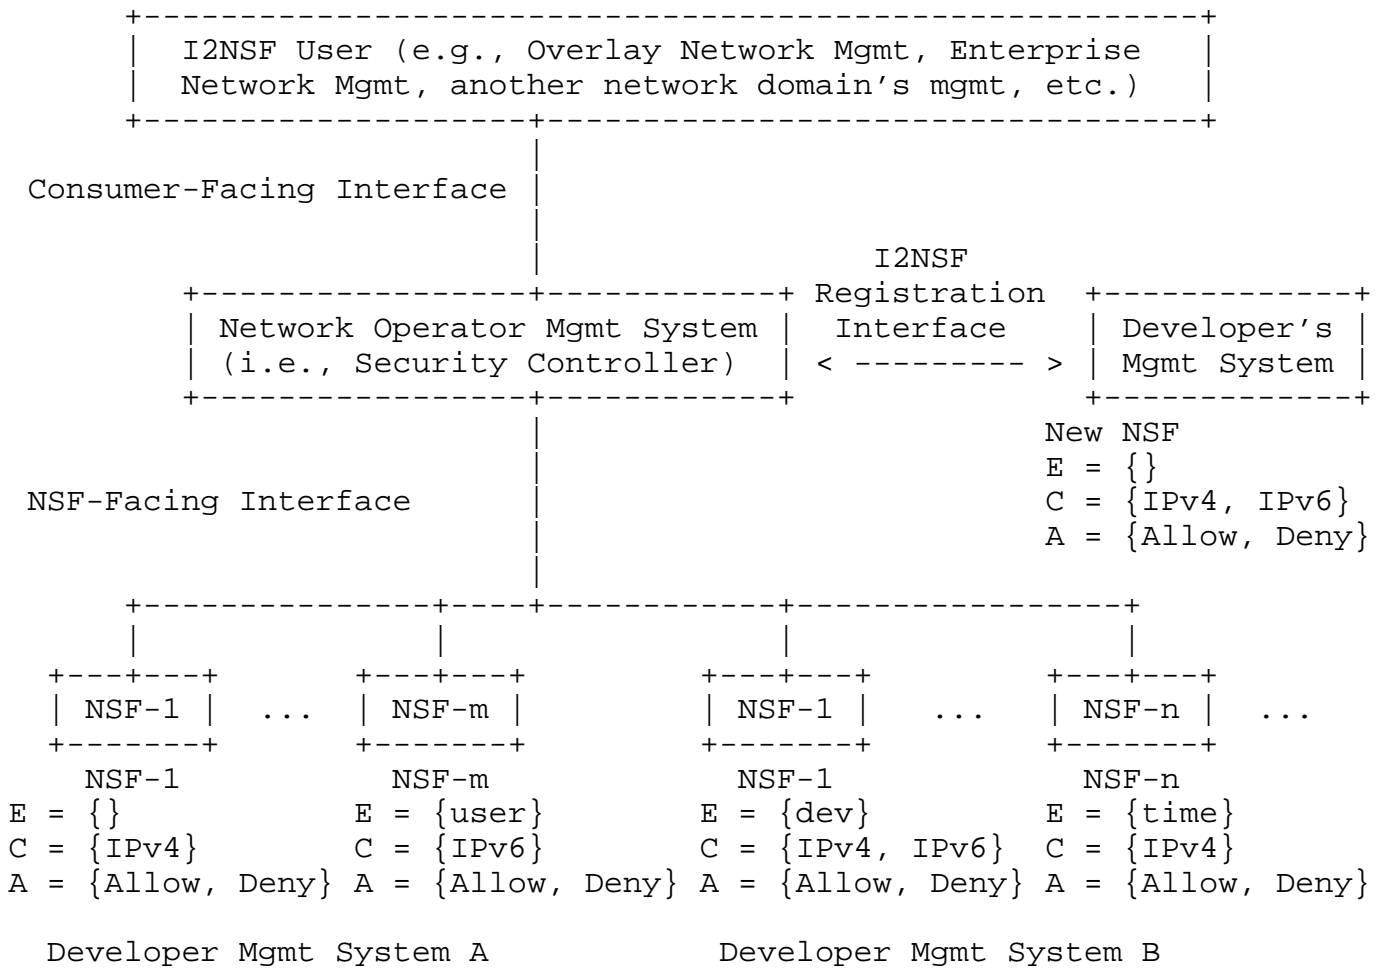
I2NSF User (e.g., Overlay Network Mgmt, Enterprise Network Mgmt, another network domain's mgmt, etc.)

Consumer-Facing Interface

Network Operator Mgmt System (i.e., Security Controller)

I2NSF Registration Interface
< --------- >

Developer's Mgmt System

New NSF
E = {}
C = {IPv4, IPv6}
A = {Allow, Deny}

NSF-Facing Interface

NSF-1 ... NSF-m NSF-1 ... NSF-n ...

NSF-1
E = {}
C = {IPv4}
A = {Allow, Deny}

NSF-m
E = {user}
C = {IPv6}
A = {Allow, Deny}

NSF-1
E = {dev}
C = {IPv4, IPv6}
A = {Allow, Deny}

NSF-n
E = {time}
C = {IPv4}
A = {Allow, Deny}

Developer Mgmt System A

Developer Mgmt System B